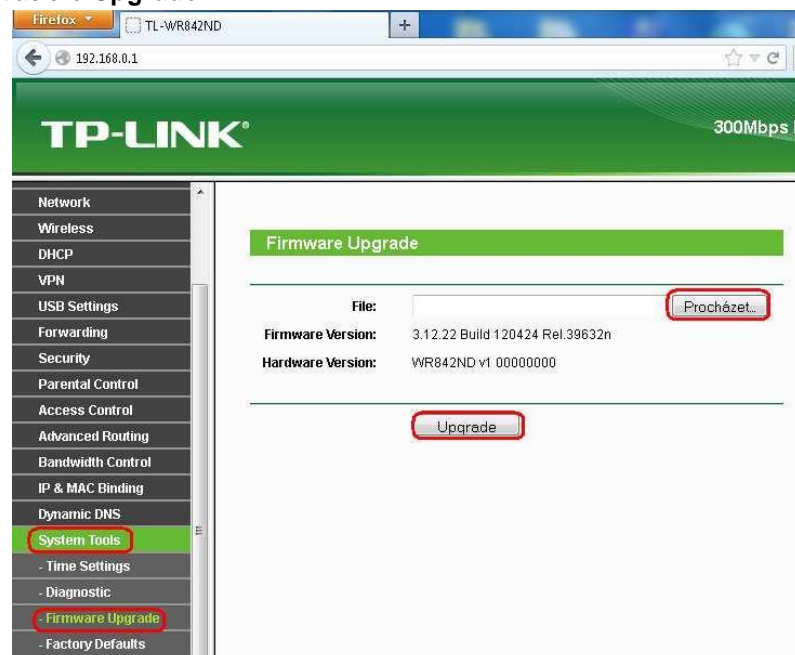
Firefox
TL-WR842ND
+
192.168.0.1

TP-LINK
300Mbps

Network
Wireless
DHCP
VPN
USB Settings
Forwarding
Security
Parental Control
Access Control
Advanced Routing
Bandwidth Control
IP & MAC Binding
Dynamic DNS
System Tools
- Time Settings
- Diagnostic
- Firmware Upgrade
- Factory Defaults

Firmware Upgrade

File: Procházet...
Firmware Version: 3.12.22 Build 120424 Rel.39632n
Hardware Version: WR842ND v1 00000000

Upgrade